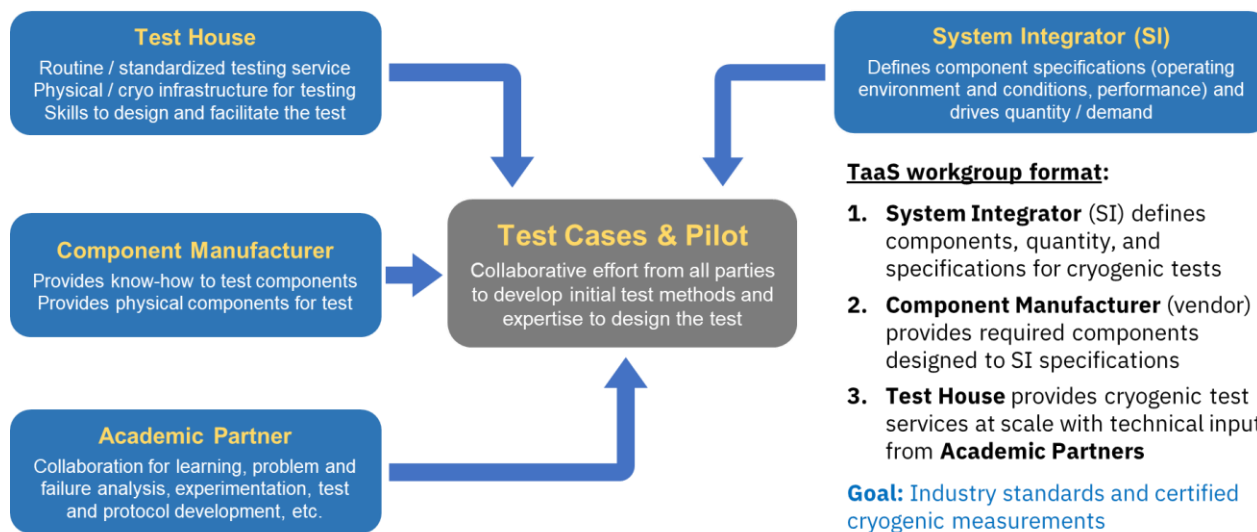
Test House
Routine / standardized testing service
Physical / cryo infrastructure for testing
Skills to design and facilitate the test

System Integrator (SI)
Defines component specifications (operating environment and conditions, performance) and drives quantity / demand

Component Manufacturer
Provides know-how to test components
Provides physical components for test

Test Cases & Pilot
Collaborative effort from all parties to develop initial test methods and expertise to design the test

Academic Partner
Collaboration for learning, problem and failure analysis, experimentation, test and protocol development, etc.

TaaS workgroup format:

1. System Integrator (SI) defines components, quantity, and specifications for cryogenic tests
2. Component Manufacturer (vendor) provides required components designed to SI specifications
3. Test House provides cryogenic test services at scale with technical input from Academic Partners

Goal: Industry standards and certified cryogenic measurements